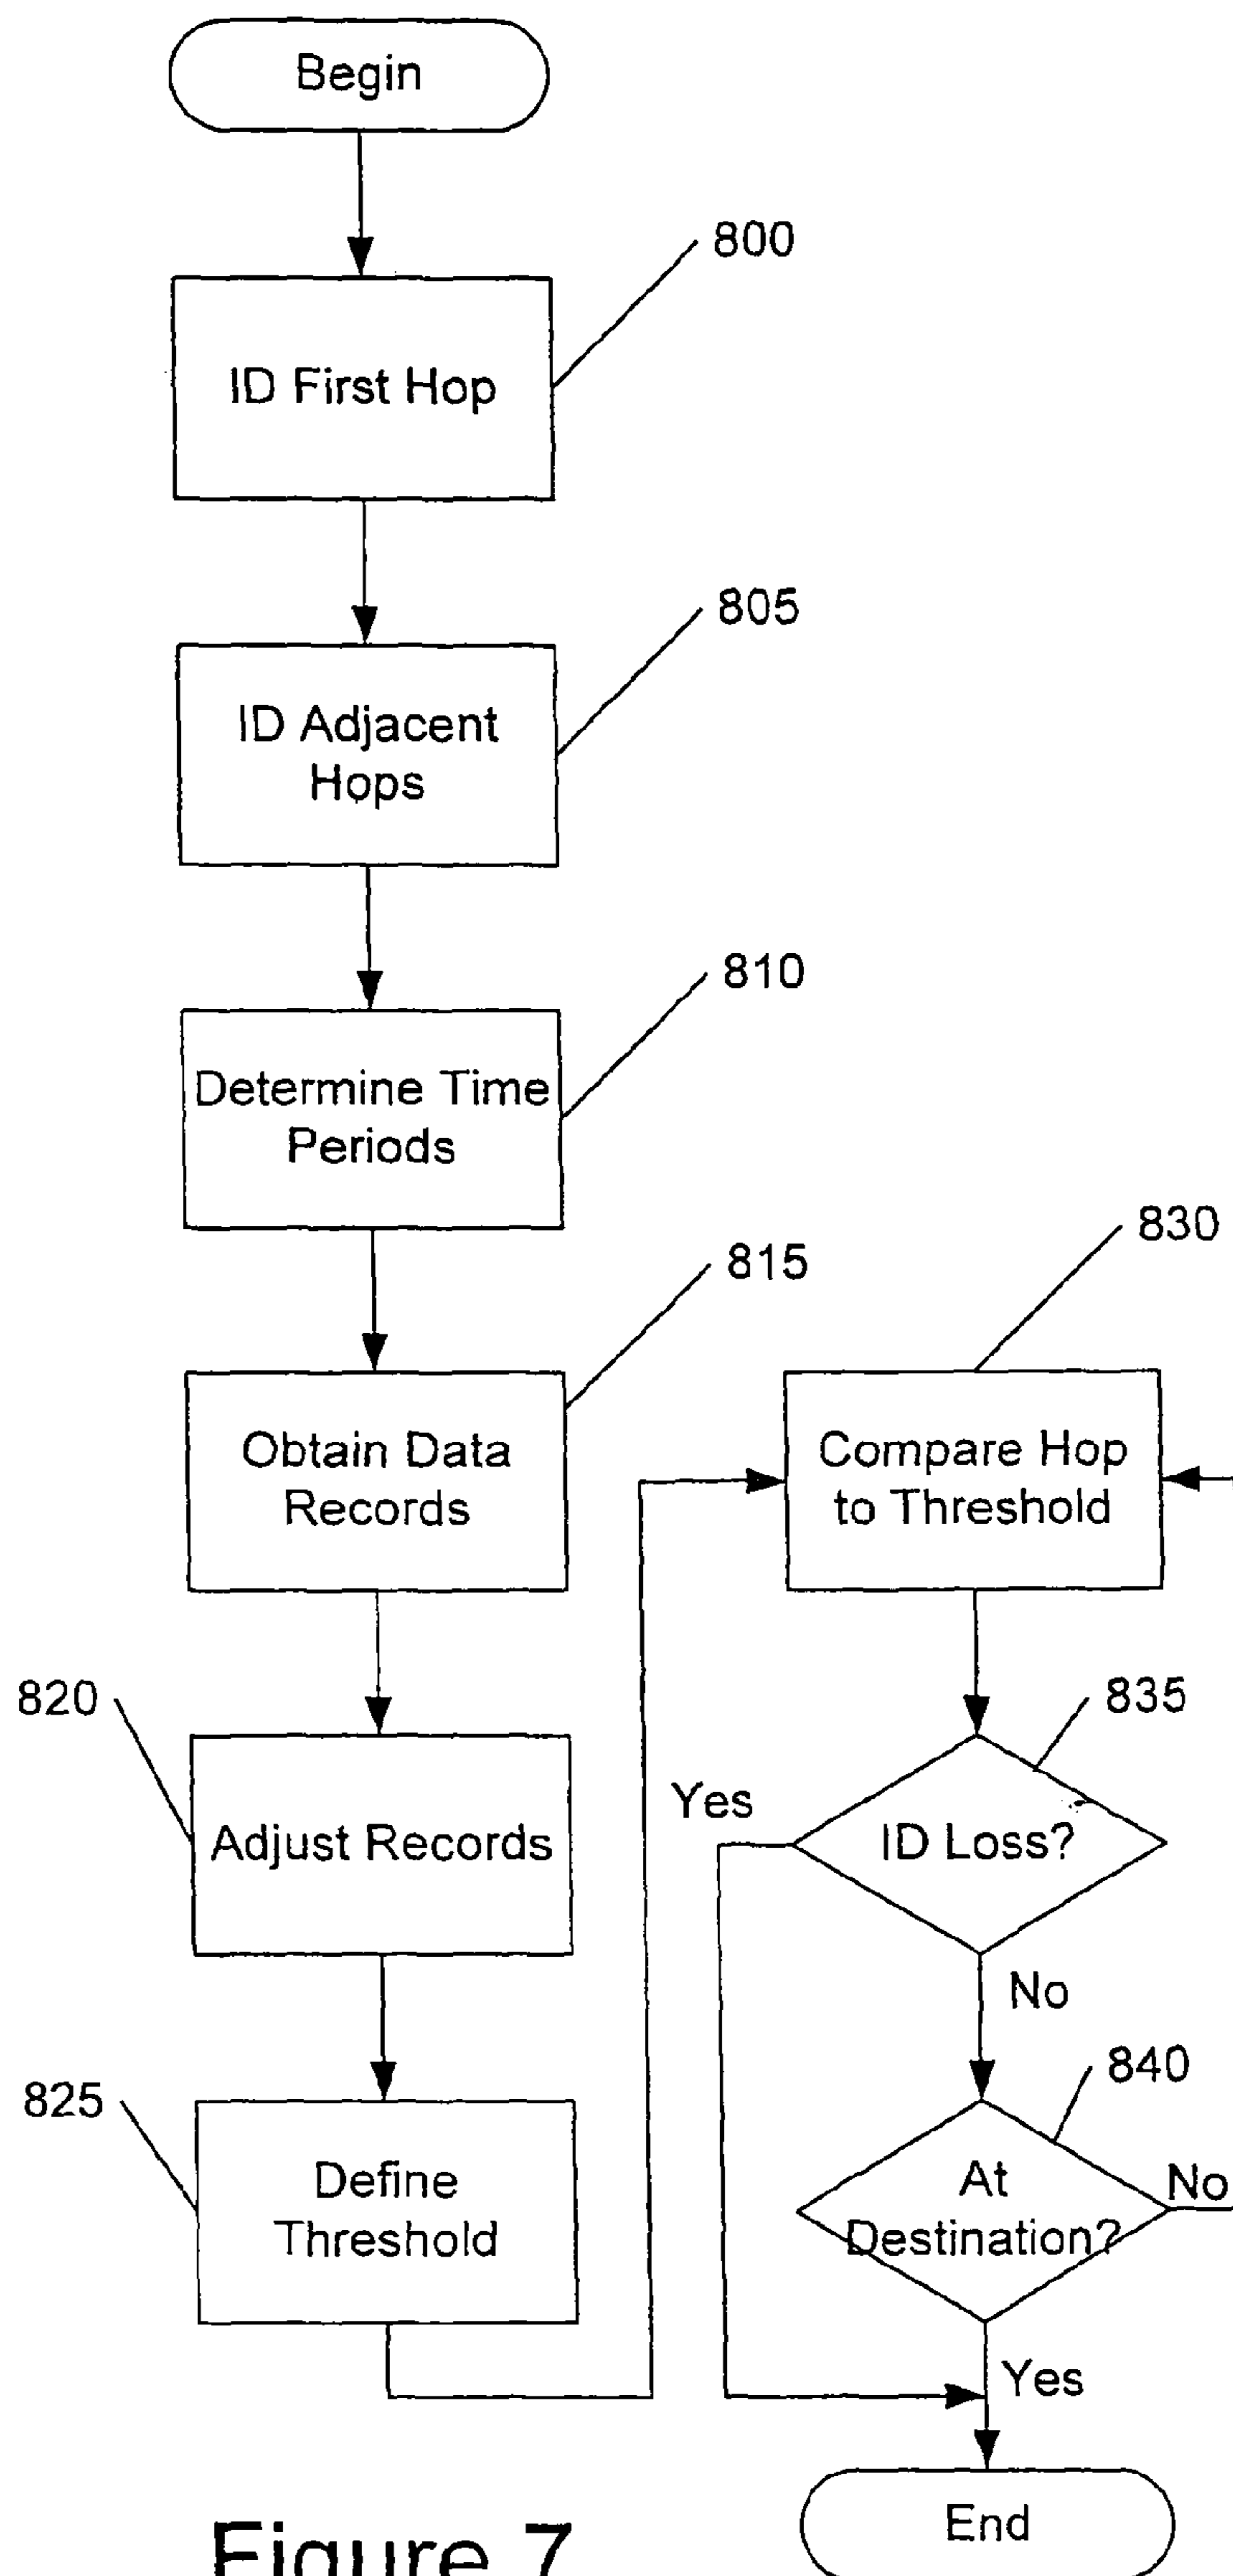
Begin

800

ID First Hop

805

ID Adjacent Hops

810

Determine Time Periods

815

Obtain Data Records

830

Compare Hop to Threshold

820

Adjust Records

835

Yes

ID Loss?

No

825

840

Define Threshold

At Destination?

No

Yes

End

Figure 7